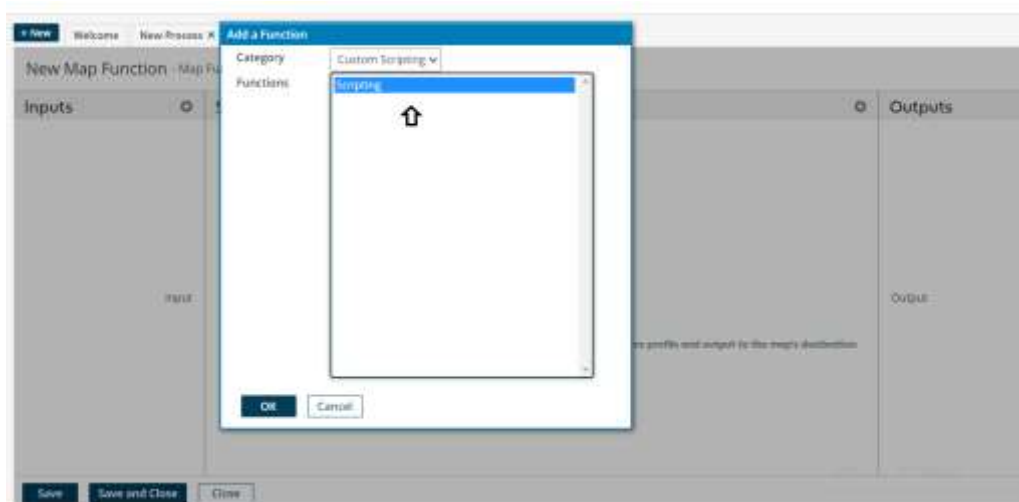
+ New Welcome New Process ×

Add a Function

Category Custom Scripting

Functions

Scripting

New Map Function - Map Fu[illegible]

Inputs

Input

Outputs

Output

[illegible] profile and output to the map's destination

OK Cancel

Save Save and Close Close